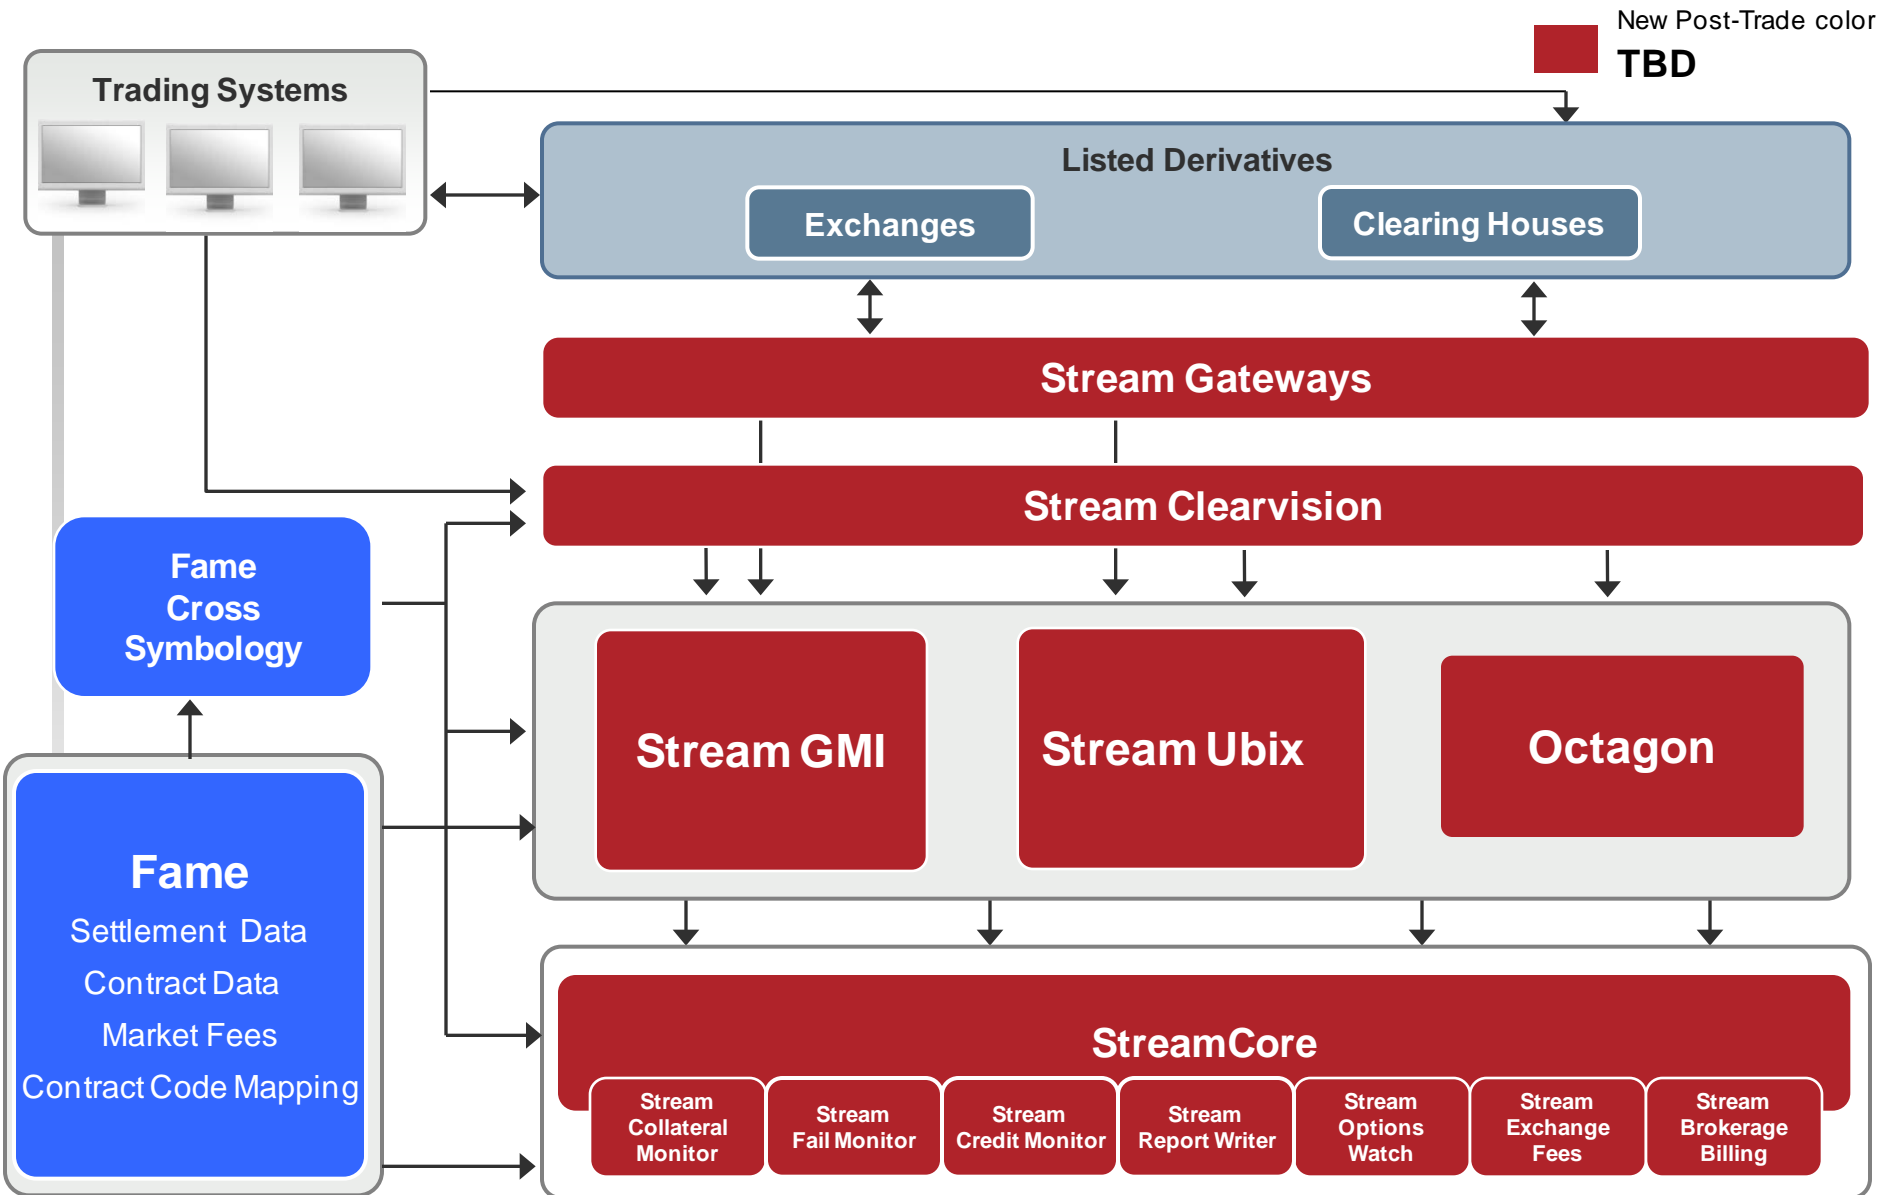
New Post-Trade color
TBD

Trading Systems

Listed Derivatives
Exchanges
Clearing Houses

Stream Gateways

Stream Clearvision

Fame Cross Symbology

Stream GMI
Stream Ubix
Octagon

Fame
Settlement Data
Contract Data
Market Fees
Contract Code Mapping

StreamCore
Stream Collateral Monitor
Stream Fail Monitor
Stream Credit Monitor
Stream Report Writer
Stream Options Watch
Stream Exchange Fees
Stream Brokerage Billing